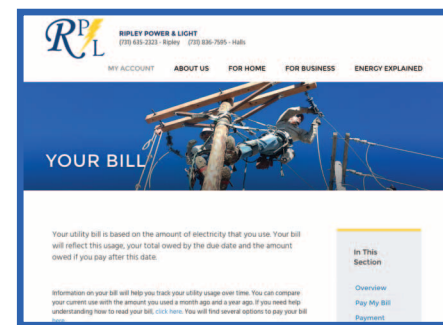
RPL

RIPLEY POWER & LIGHT
(731) 635-2323 - Ripley (731) 836-7595 - Halls

MY ACCOUNT ABOUT US FOR HOME FOR BUSINESS ENERGY EXPLAINED

YOUR BILL

Your utility bill is based on the amount of electricity that you use. Your bill will reflect this usage, your total owed by the due date and the amount owed if you pay after this date.

Information on your bill will help you track your utility usage over time. You can compare your current use with the amount you used a month ago and a year ago. If you need help understanding how to read your bill, click here. You will find several options to pay your bill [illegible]

In This Section

Overview

Pay My Bill

Payment